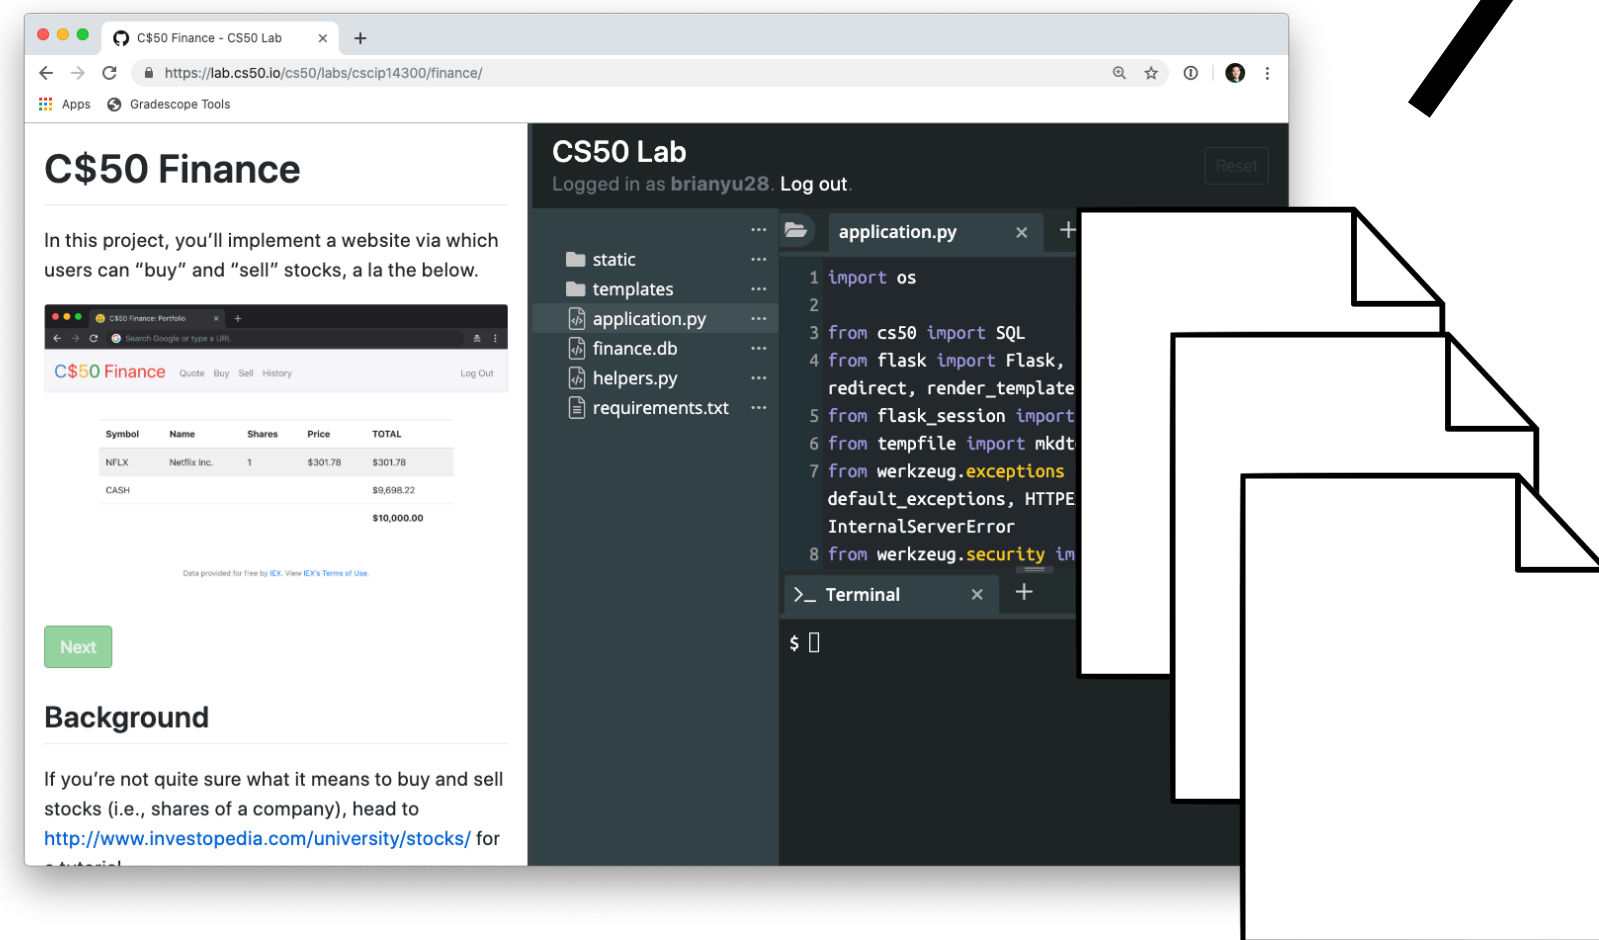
C$50 Finance - CS50 Lab

https://lab.cs50.io/cs50/labs/cscip14300/finance/

Apps Gradescope Tools

# C$50 Finance

In this project, you'll implement a website via which users can "buy" and "sell" stocks, a la the below.

C$50 Finance: Portfolio

Search Google or type a URL

C$50 Finance Quote Buy Sell History Log Out

| Symbol | Name | Shares | Price | TOTAL |
|---|---|---|---|---|
| NFLX | Netflix Inc. | 1 | \$301.78 | \$301.78 |
| CASH | | | | \$9,698.22 |
| | | | | \$10,000.00 |

Data provided for free by IEX. View IEX's Terms of Use.

Next

## Background

If you're not quite sure what it means to buy and sell stocks (i.e., shares of a company), head to http://www.investopedia.com/university/stocks/ for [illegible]

CS50 Lab
Logged in as brianyu28. Log out.

Reset

static
templates
application.py
finance.db
helpers.py
requirements.txt

application.py

1 import os
2
3 from cs50 import SQL
4 from flask import Flask, redirect, render_template
5 from flask_session import
6 from tempfile import mkdt
7 from werkzeug.exceptions default_exceptions, HTTPE InternalServerError
8 from werkzeug.security im

Terminal

$